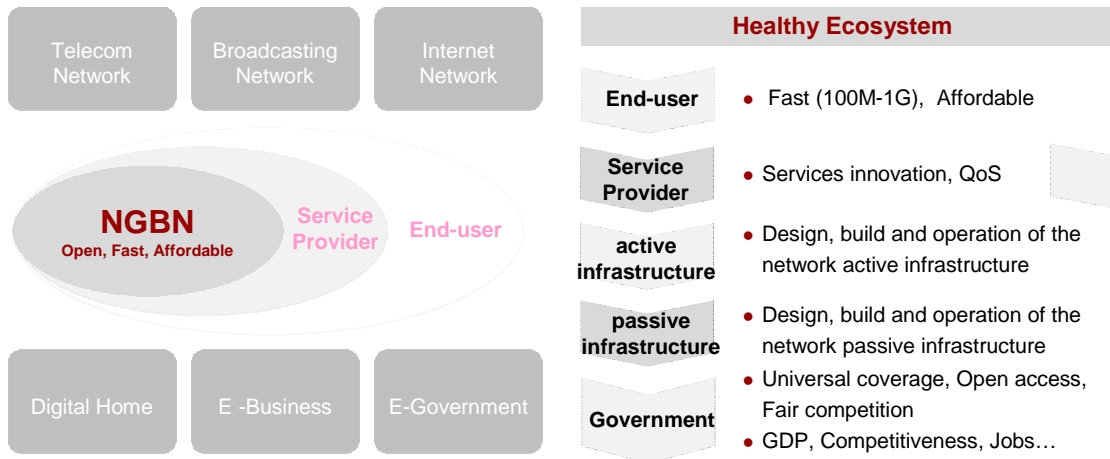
Telecom Network

Broadcasting Network

Internet Network

NGBN
Open, Fast, Affordable

Service Provider

End-user

Digital Home

E -Business

E-Government

Healthy Ecosystem

End-user
● Fast (100M-1G), Affordable

Service Provider
● Services innovation, QoS

active infrastructure
● Design, build and operation of the network active infrastructure

passive infrastructure
● Design, build and operation of the network passive infrastructure

Government
● Universal coverage, Open access, Fair competition
● GDP, Competitiveness, Jobs…